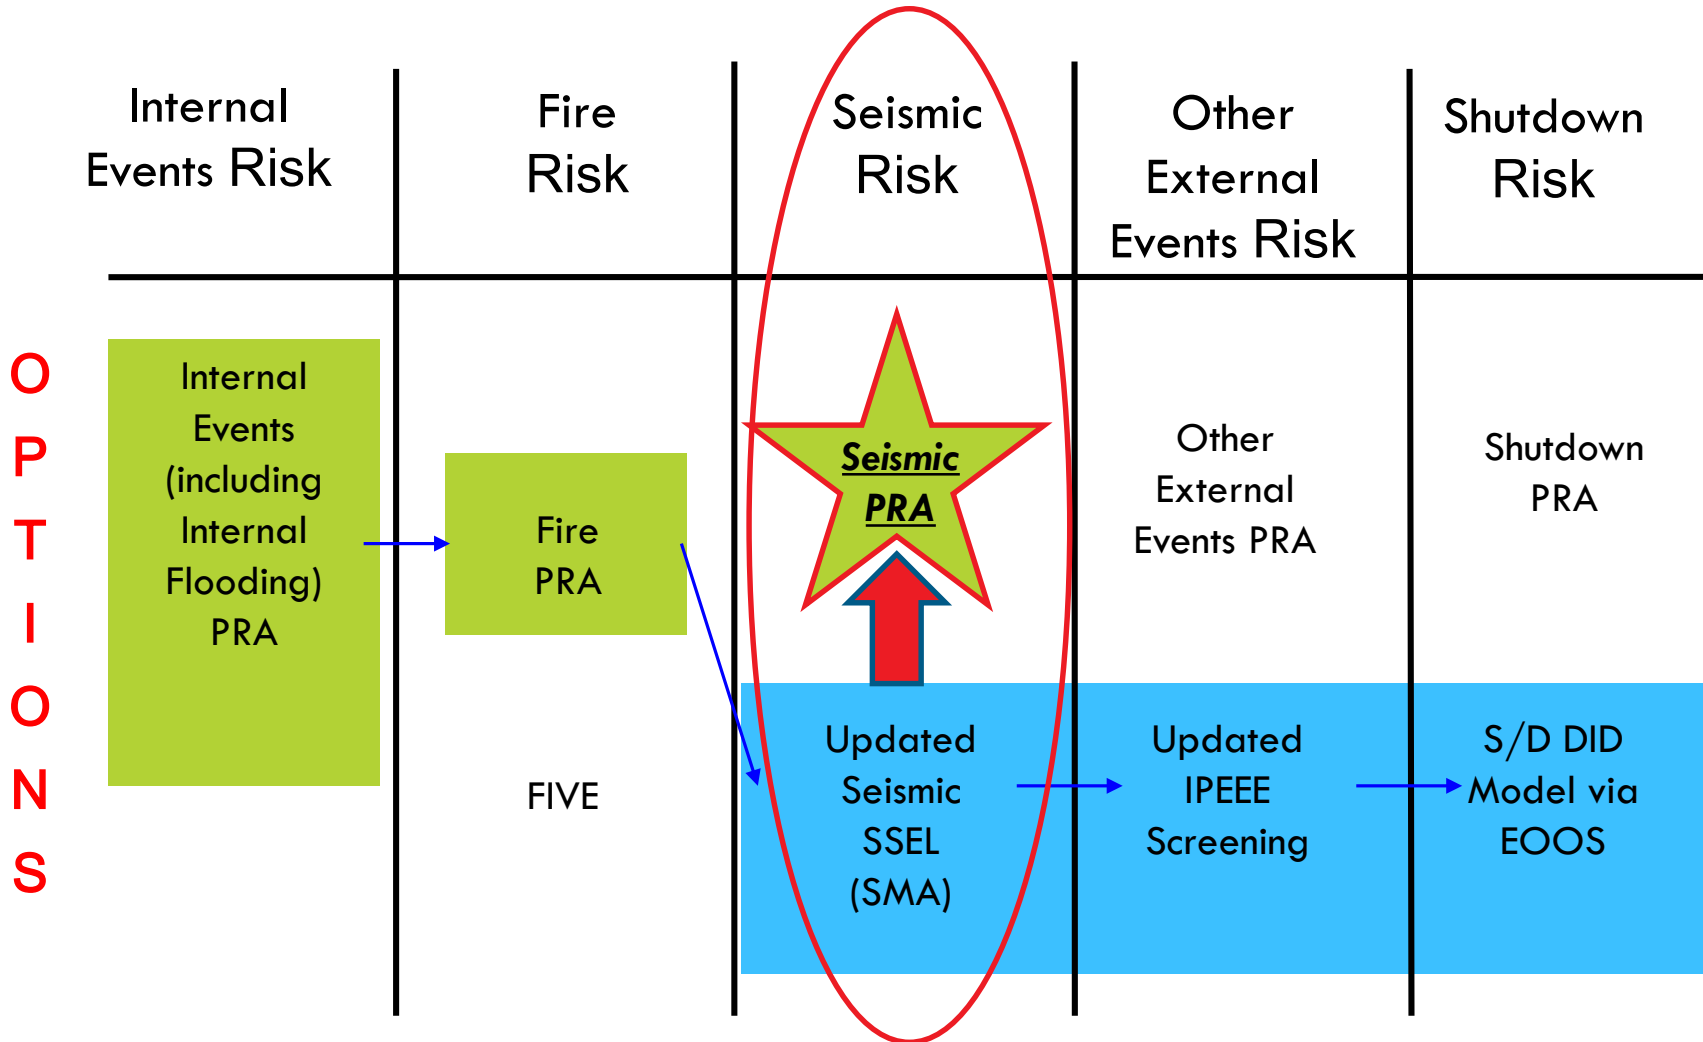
| Internal Events Risk | Fire Risk | Seismic Risk | Other External Events Risk | Shutdown Risk |
|---|---|---|---|---|
| Internal Events (including Internal Flooding) PRA | Fire PRA | Seismic PRA | Other External Events PRA | Shutdown PRA |
| | FIVE | Updated Seismic SSEL (SMA) | Updated IPEEE Screening | S/D DID Model via EOOS |

OPTIONS